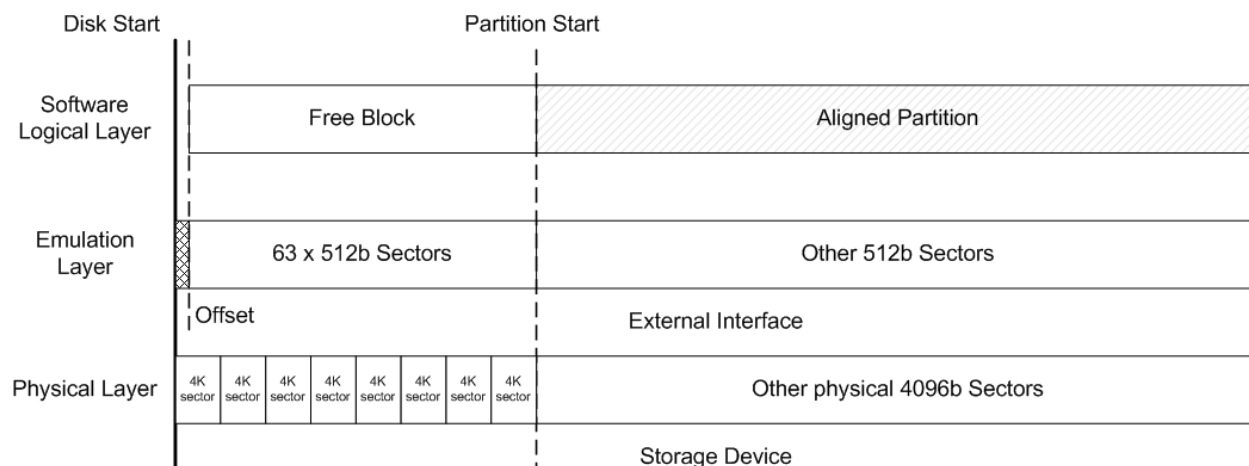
Disk Start

Partition Start

Software Logical Layer

Free Block

Aligned Partition

Emulation Layer

63 x 512b Sectors

Other 512b Sectors

Offset

External Interface

Physical Layer

| 4K sector | 4K sector | 4K sector | 4K sector | 4K sector | 4K sector | 4K sector | 4K sector |
|---|---|---|---|---|---|---|---|

Other physical 4096b Sectors

Storage Device